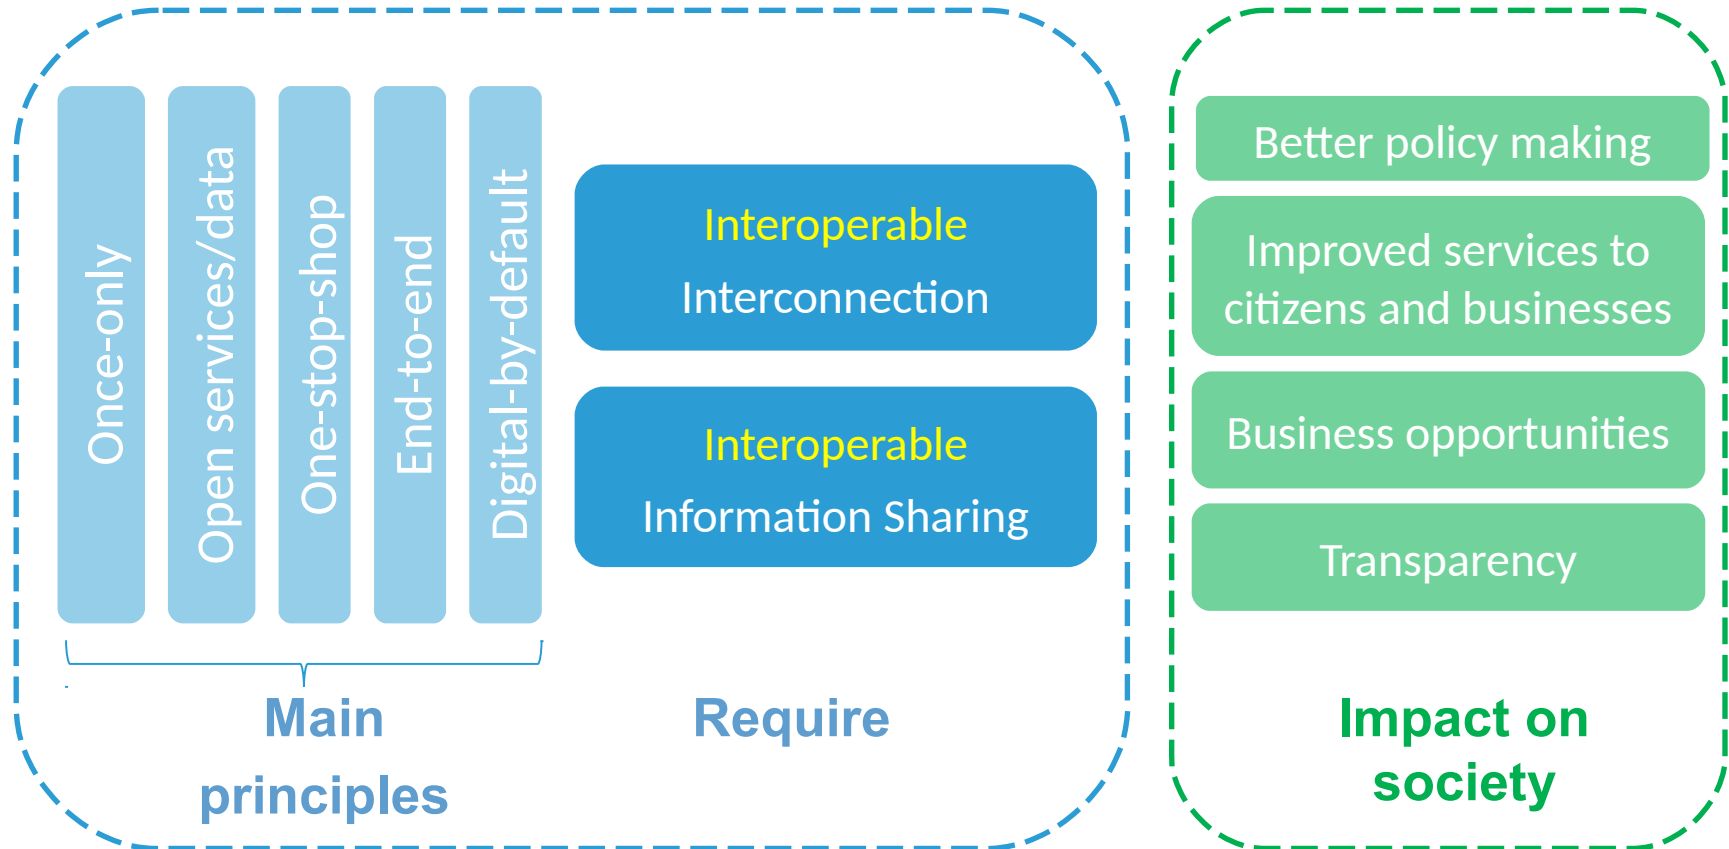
Once-only

Open services/data

One-stop-shop

End-to-end

Digital-by-default

Main principles

Interoperable

Interconnection

Interoperable

Information Sharing

Require

Better policy making

Improved services to citizens and businesses

Business opportunities

Transparency

Impact on society